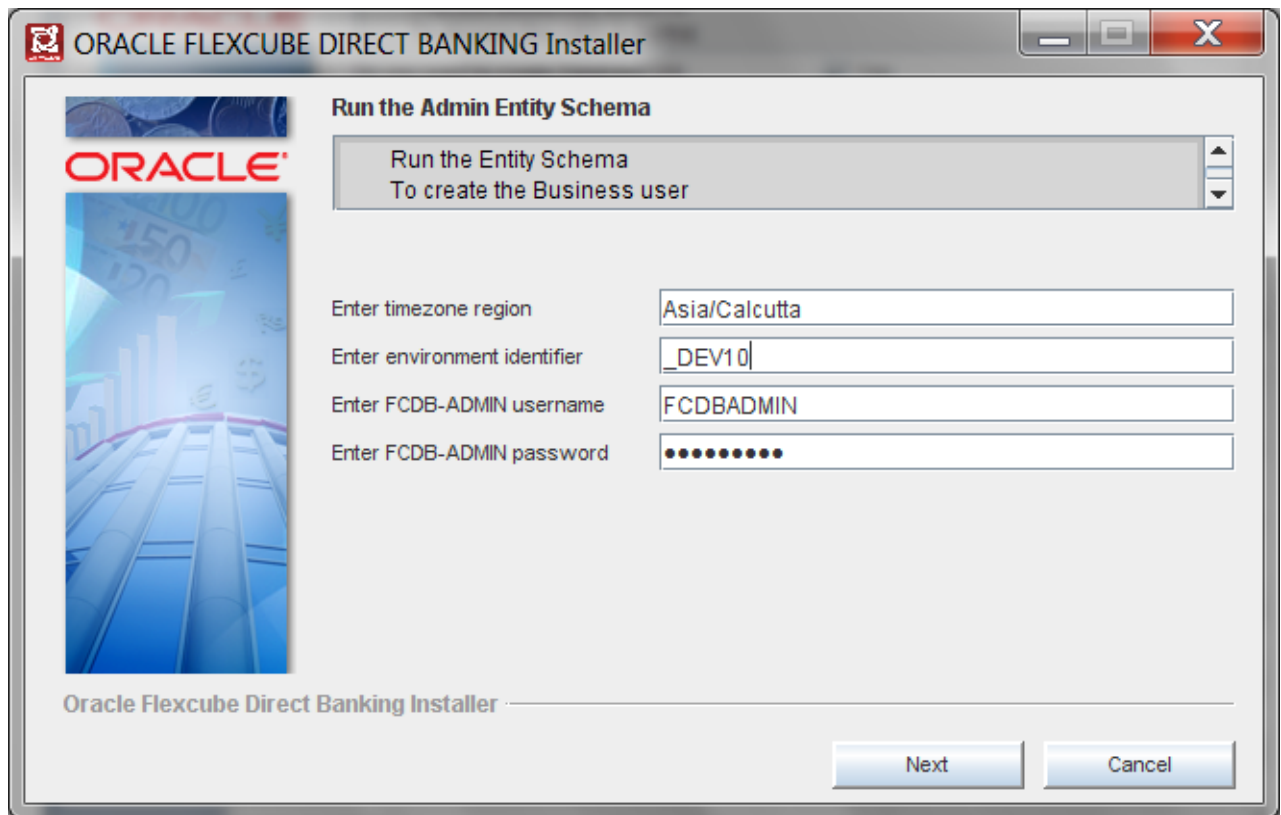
ORACLE FLEXCUBE DIRECT BANKING Installer

ORACLE

Run the Admin Entity Schema

Run the Entity Schema
To create the Business user

Enter timezone region | Asia/Calcutta
Enter environment identifier | _DEV10
Enter FCDB-ADMIN username | FCDBADMIN
Enter FCDB-ADMIN password | ●●●●●●●●●

Oracle Flexcube Direct Banking Installer

Next
Cancel